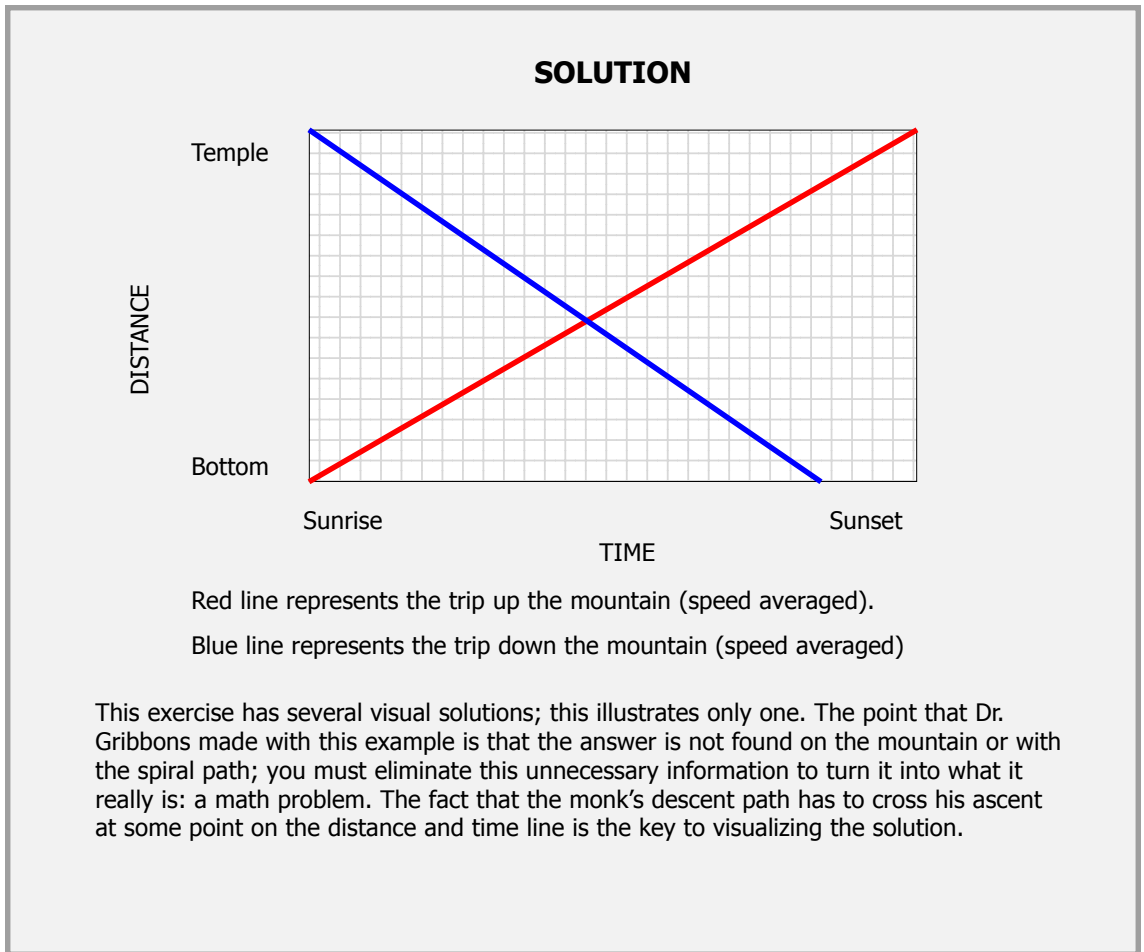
SOLUTION

Temple

DISTANCE

Bottom

Sunrise

Sunset

TIME

Red line represents the trip up the mountain (speed averaged).

Blue line represents the trip down the mountain (speed averaged)

This exercise has several visual solutions; this illustrates only one. The point that Dr. Gribbons made with this example is that the answer is not found on the mountain or with the spiral path; you must eliminate this unnecessary information to turn it into what it really is: a math problem. The fact that the monk's descent path has to cross his ascent at some point on the distance and time line is the key to visualizing the solution.